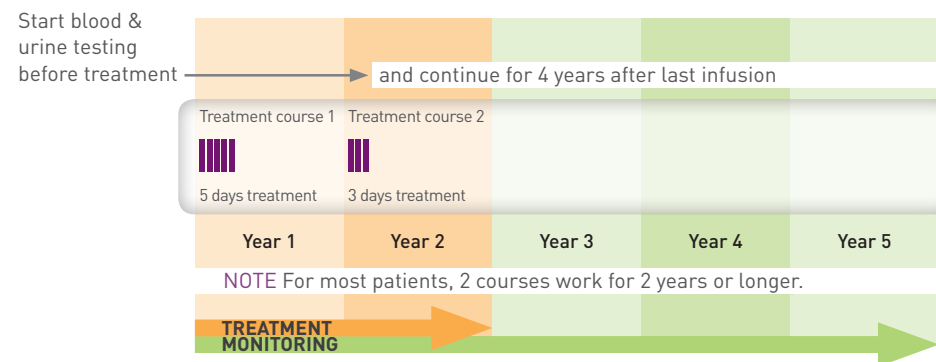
Start blood & urine testing before treatment

and continue for 4 years after last infusion

Treatment course 1

5 days treatment

Treatment course 2

3 days treatment

| Year 1 | Year 2 | Year 3 | Year 4 | Year 5 |
|---|---|---|---|---|

NOTE For most patients, 2 courses work for 2 years or longer.

TREATMENT

MONITORING